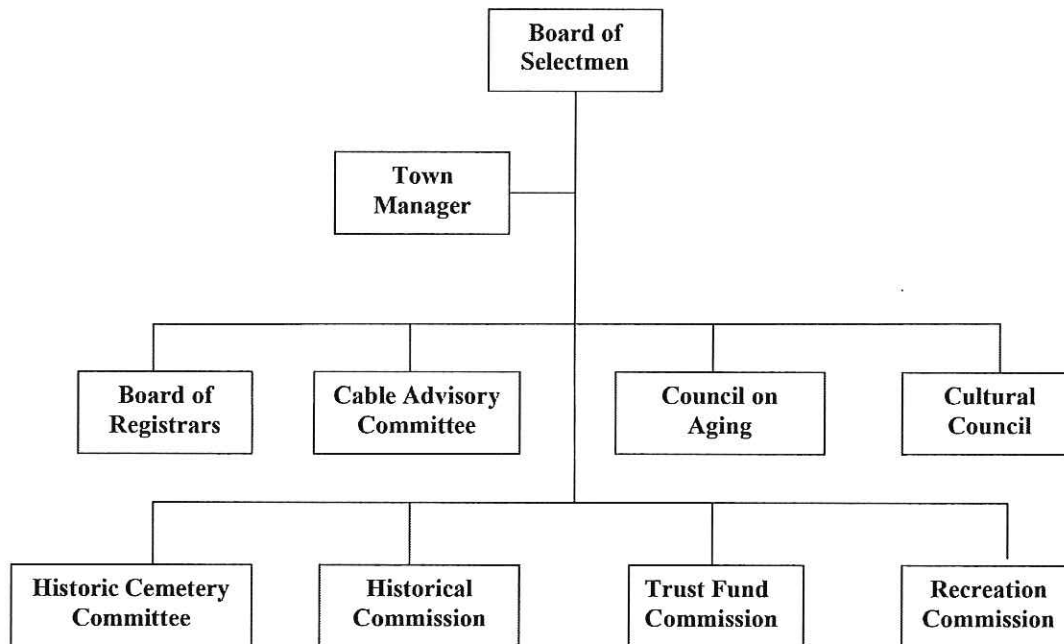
Board of Selectmen

Town Manager

Board of Registrars

Cable Advisory Committee

Council on Aging

Cultural Council

Historic Cemetery Committee

Historical Commission

Trust Fund Commission

Recreation Commission